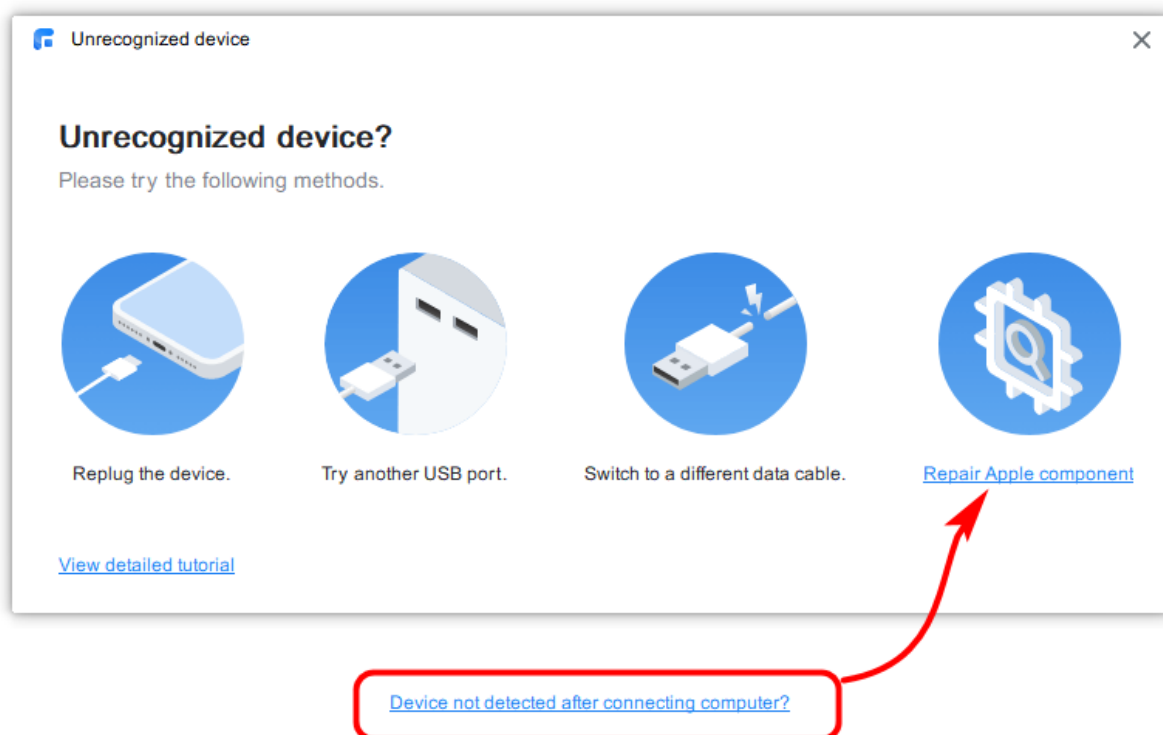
Unrecognized device

Unrecognized device?

Please try the following methods.

Replug the device.

Try another USB port.

Switch to a different data cable.

Repair Apple component

View detailed tutorial

Device not detected after connecting computer?